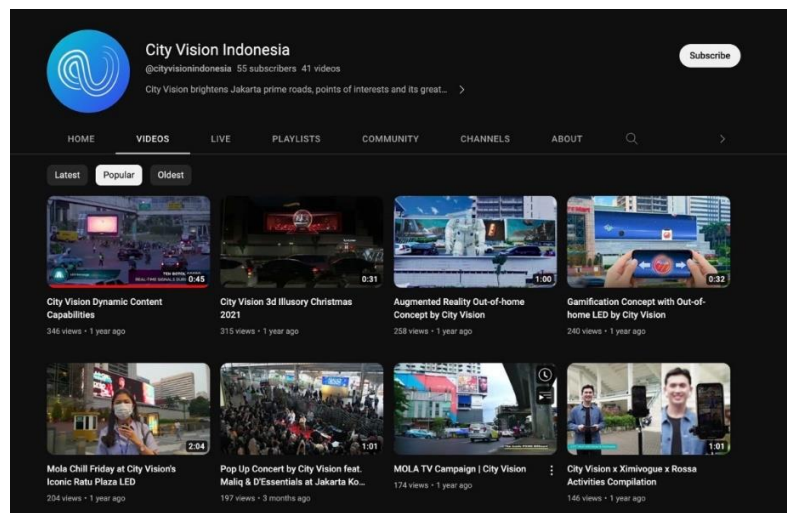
City Vision Indonesia
@cityvisionindonesia 55 subscribers 41 videos
City Vision brightens Jakarta prime roads, points of interests and its great...

Subscribe

HOME VIDEOS LIVE PLAYLISTS COMMUNITY CHANNELS ABOUT

Latest Popular Oldest

0:45
City Vision Dynamic Content Capabilities
346 views • 1 year ago

0:31
City Vision 3d Illusory Christmas 2021
315 views • 1 year ago

1:00
Augmented Reality Out-of-home Concept by City Vision
258 views • 1 year ago

0:32
Gamification Concept with Out-of-home LED by City Vision
240 views • 1 year ago

2:04
Mola Chill Friday at City Vision's Iconic Ratu Plaza LED
204 views • 1 year ago

1:01
Pop Up Concert by City Vision feat. Maliq & D'Essentials at Jakarta Ko...
197 views • 3 months ago

MOLA TV Campaign | City Vision
174 views • 1 year ago

1:01
City Vision x Ximivogue x Rossa Activities Compilation
146 views • 1 year ago